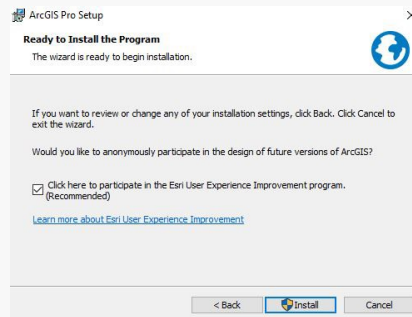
ArcGIS Pro Setup

Ready to Install the Program

The wizard is ready to begin installation.

If you want to review or change any of your installation settings, click Back. Click Cancel to exit the wizard.

Would you like to anonymously participate in the design of future versions of ArcGIS?

Click here to participate in the Esri User Experience Improvement program. (Recommended)

Learn more about Esri User Experience Improvement

< Back

Install

Cancel